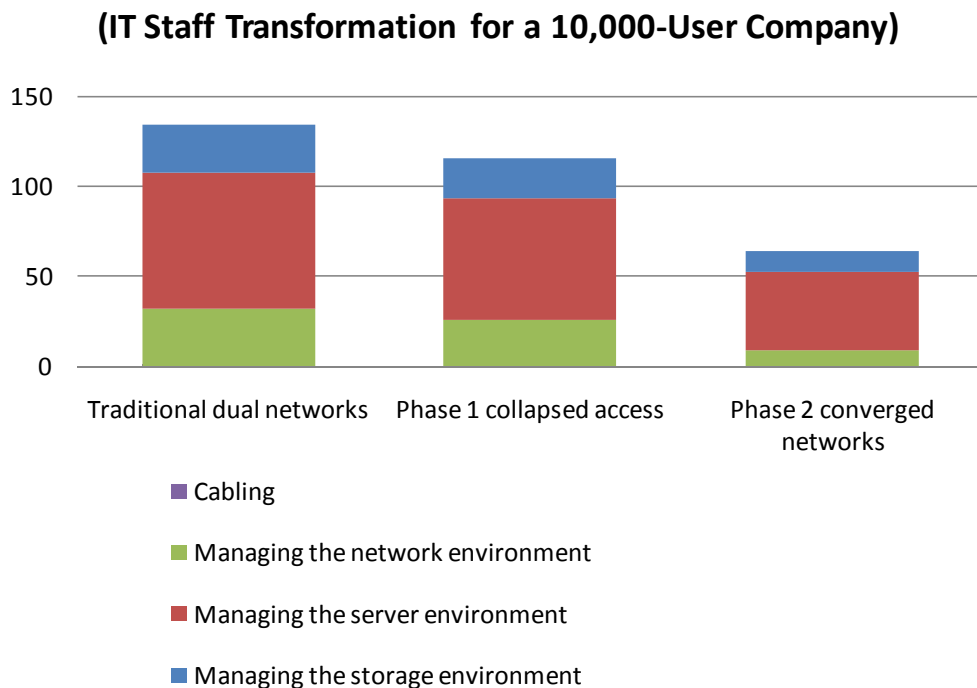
(IT Staff Transformation for a 10,000-User Company)

150
100
50
0

Traditional dual networks
Phase 1 collapsed access
Phase 2 converged networks

Cabling
Managing the network environment
Managing the server environment
Managing the storage environment